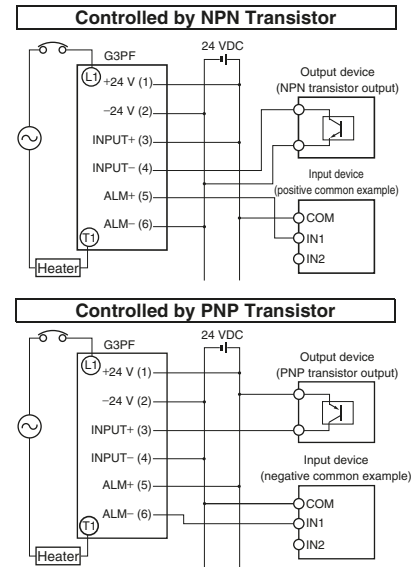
Controlled by NPN Transistor

G3PF
24 VDC
L1
+24 V (1)
−24 V (2)
INPUT+ (3)
INPUT− (4)
ALM+ (5)
ALM− (6)
T1
Heater
Output device
(NPN transistor output)
Input device
(positive common example)
COM
IN1
IN2

Controlled by PNP Transistor

G3PF
24 VDC
L1
+24 V (1)
−24 V (2)
INPUT+ (3)
INPUT− (4)
ALM+ (5)
ALM− (6)
T1
Heater
Output device
(PNP transistor output)
Input device
(negative common example)
COM
IN1
IN2